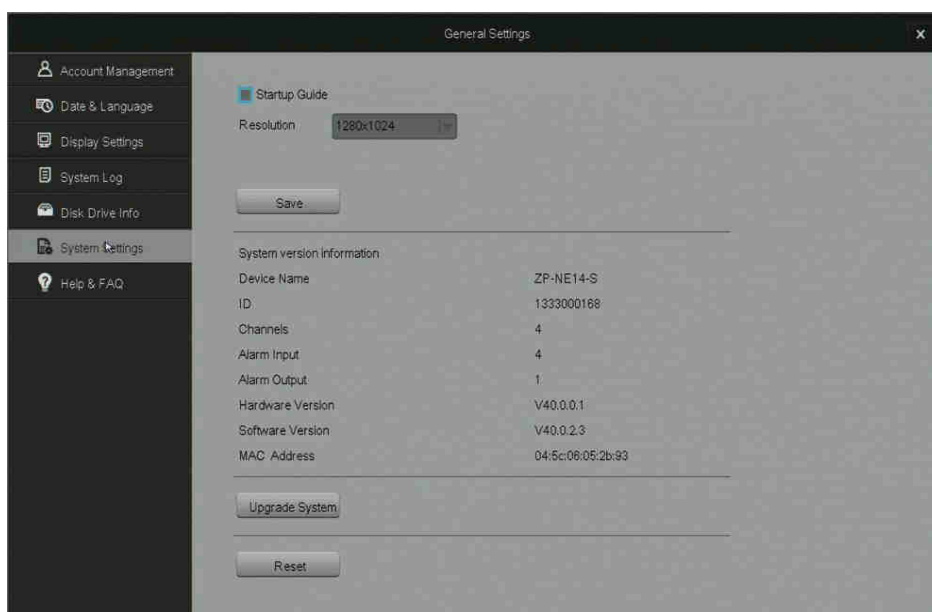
General Settings

×

Account Management

Date & Language

Display Settings

System Log

Disk Drive Info

System Settings

Help & FAQ

Startup Guide

Resolution 1280x1024

Save

System version information

| | |
|---|---|
| Device Name | ZP-NE14-S |
| ID | 1333000168 |
| Channels | 4 |
| Alarm Input | 4 |
| Alarm Output | 1 |
| Hardware Version | V40.0.0.1 |
| Software Version | V40.0.2.3 |
| MAC Address | 04:5c:06:05:2b:93 |

Upgrade System

Reset